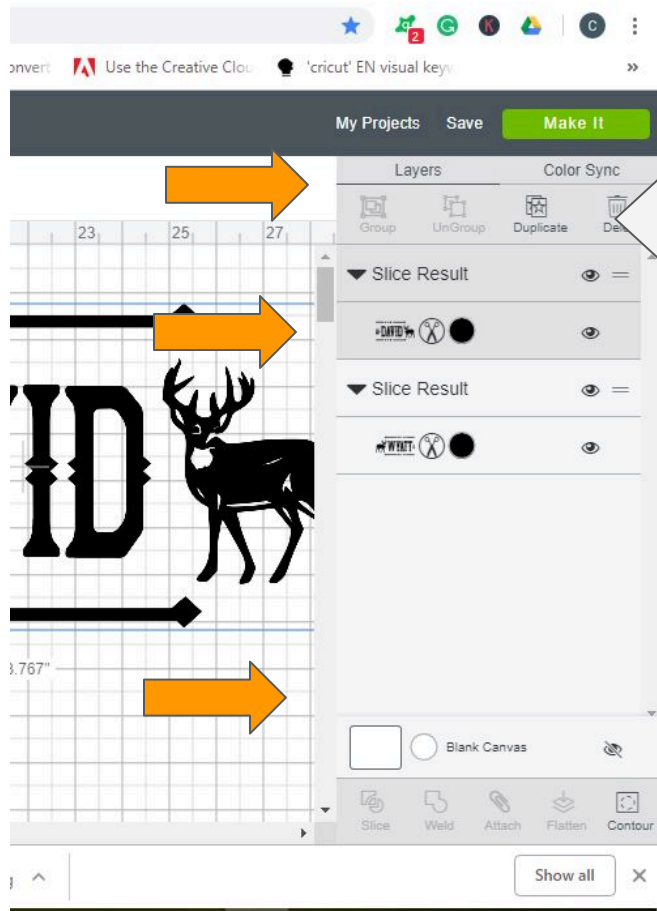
2 G K C

onvert Use the Creative Clou 'cricut' EN visual keyw »

My Projects Save Make It

Layers Color Sync

Group UnGroup Duplicate De

23 25 27

Slice Result

DAVID

Slice Result

WYATT

ID

3.767"

Blank Canvas

Slice Weld Attach Flatten Contour

Show all